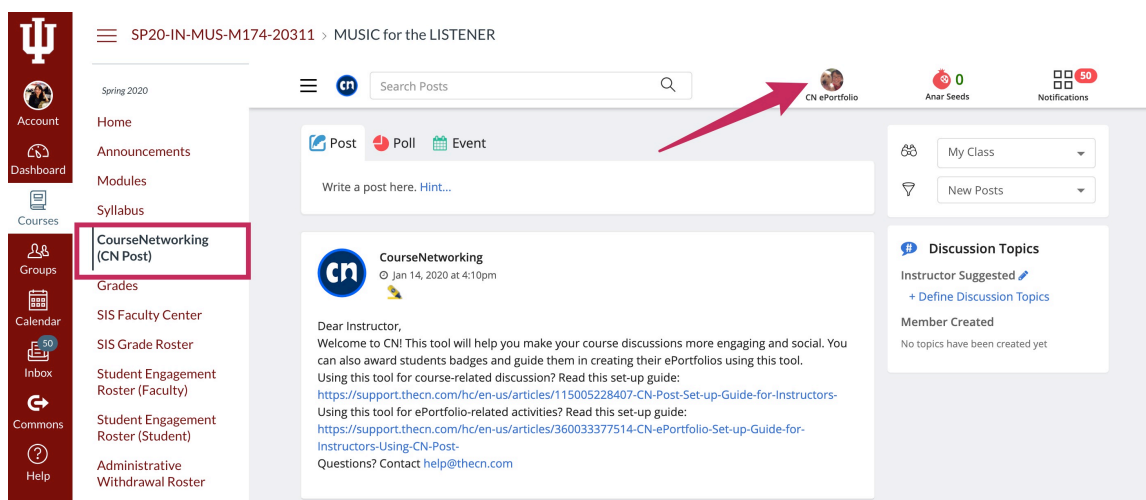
Account
Dashboard
Courses
Groups
Calendar
50
Inbox
Commons
Help

SP20-IN-MUS-M174-20311 > MUSIC for the LISTENER

Spring 2020
Home
Announcements
Modules
Syllabus
CourseNetworking (CN Post)
Grades
SIS Faculty Center
SIS Grade Roster
Student Engagement Roster (Faculty)
Student Engagement Roster (Student)
Administrative Withdrawal Roster

Search Posts
CN ePortfolio
0
Anar Seeds
50
Notifications

Post Poll Event
Write a post here. Hint...

CourseNetworking
Jan 14, 2020 at 4:10pm

Dear Instructor,
Welcome to CN! This tool will help you make your course discussions more engaging and social. You can also award students badges and guide them in creating their ePortfolios using this tool.
Using this tool for course-related discussion? Read this set-up guide:
https://support.thecn.com/hc/en-us/articles/115005228407-CN-Post-Set-up-Guide-for-Instructors-
Using this tool for ePortfolio-related activities? Read this set-up guide:
https://support.thecn.com/hc/en-us/articles/360033377514-CN-ePortfolio-Set-up-Guide-for-Instructors-Using-CN-Post-
Questions? Contact help@thecn.com

My Class
New Posts

Discussion Topics
Instructor Suggested
+ Define Discussion Topics
Member Created
No topics have been created yet